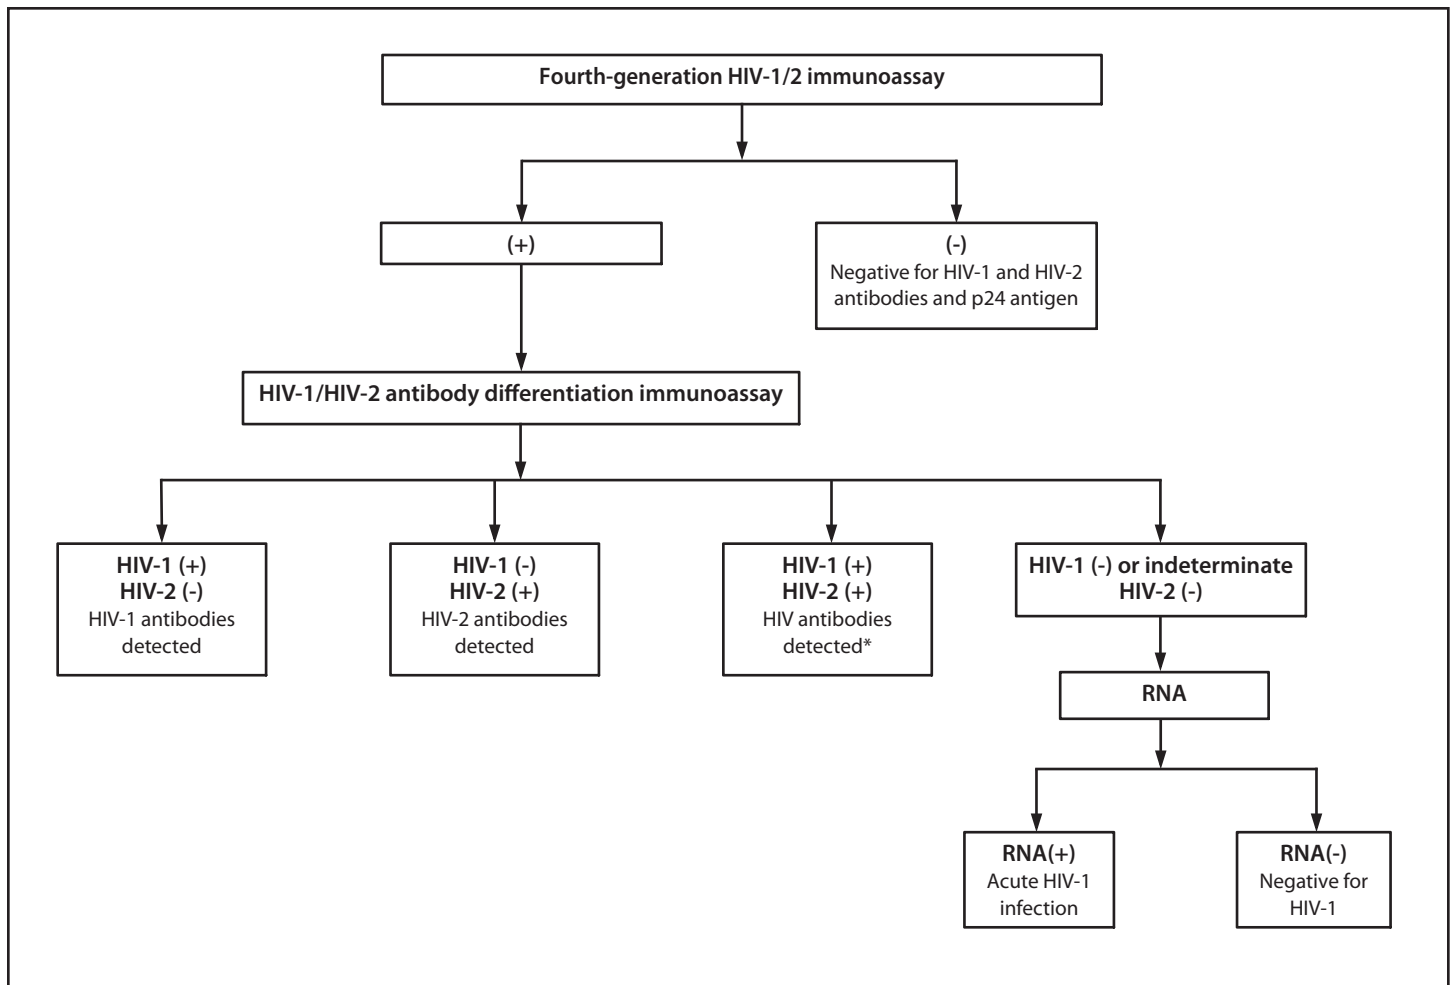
Fourth-generation HIV-1/2 immunoassay

(+)

(-)
Negative for HIV-1 and HIV-2 antibodies and p24 antigen

HIV-1/HIV-2 antibody differentiation immunoassay

HIV-1 (+)
HIV-2 (-)
HIV-1 antibodies detected

HIV-1 (-)
HIV-2 (+)
HIV-2 antibodies detected

HIV-1 (+)
HIV-2 (+)
HIV antibodies detected*

HIV-1 (-) or indeterminate
HIV-2 (-)

RNA

RNA(+)
Acute HIV-1 infection

RNA(-)
Negative for HIV-1